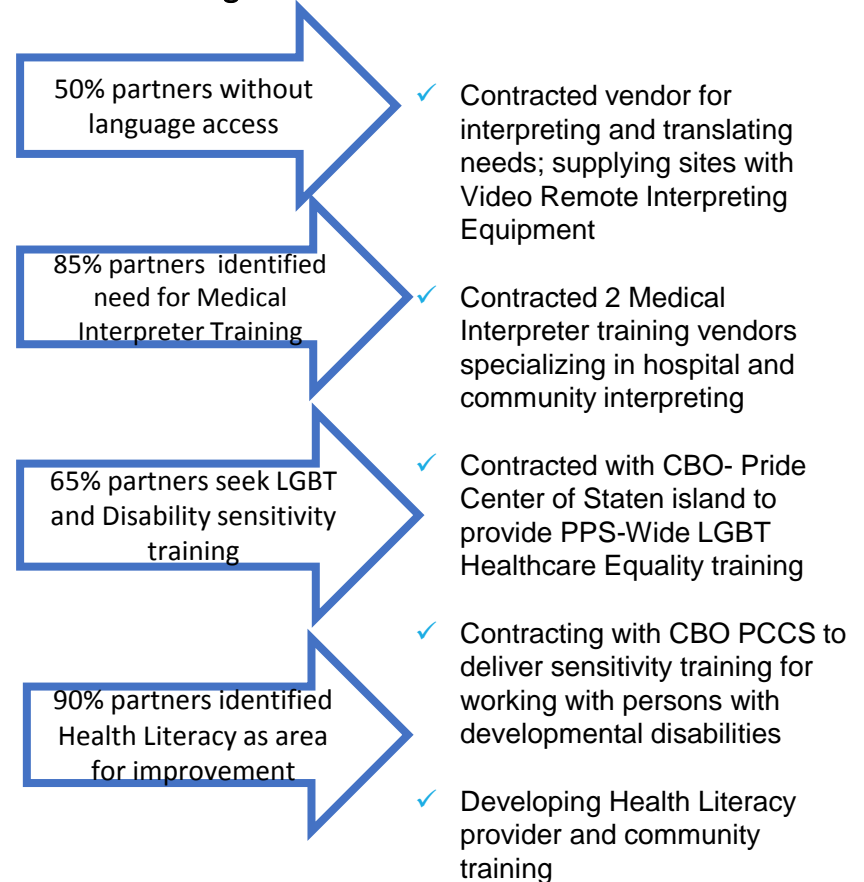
50% partners without language access

85% partners identified need for Medical Interpreter Training

65% partners seek LGBT and Disability sensitivity training

90% partners identified Health Literacy as area for improvement

✓ Contracted vendor for interpreting and translating needs; supplying sites with Video Remote Interpreting Equipment

✓ Contracted 2 Medical Interpreter training vendors specializing in hospital and community interpreting

✓ Contracted with CBO- Pride Center of Staten island to provide PPS-Wide LGBT Healthcare Equality training

✓ Contracting with CBO PCCS to deliver sensitivity training for working with persons with developmental disabilities

✓ Developing Health Literacy provider and community training